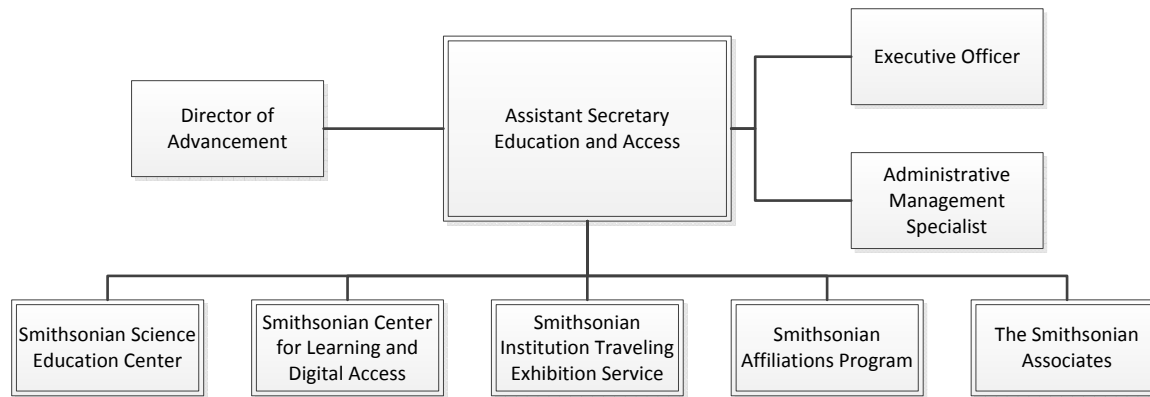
Director of Advancement

Assistant Secretary Education and Access

Executive Officer

Administrative Management Specialist

Smithsonian Science Education Center

Smithsonian Center for Learning and Digital Access

Smithsonian Institution Traveling Exhibition Service

Smithsonian Affiliations Program

The Smithsonian Associates